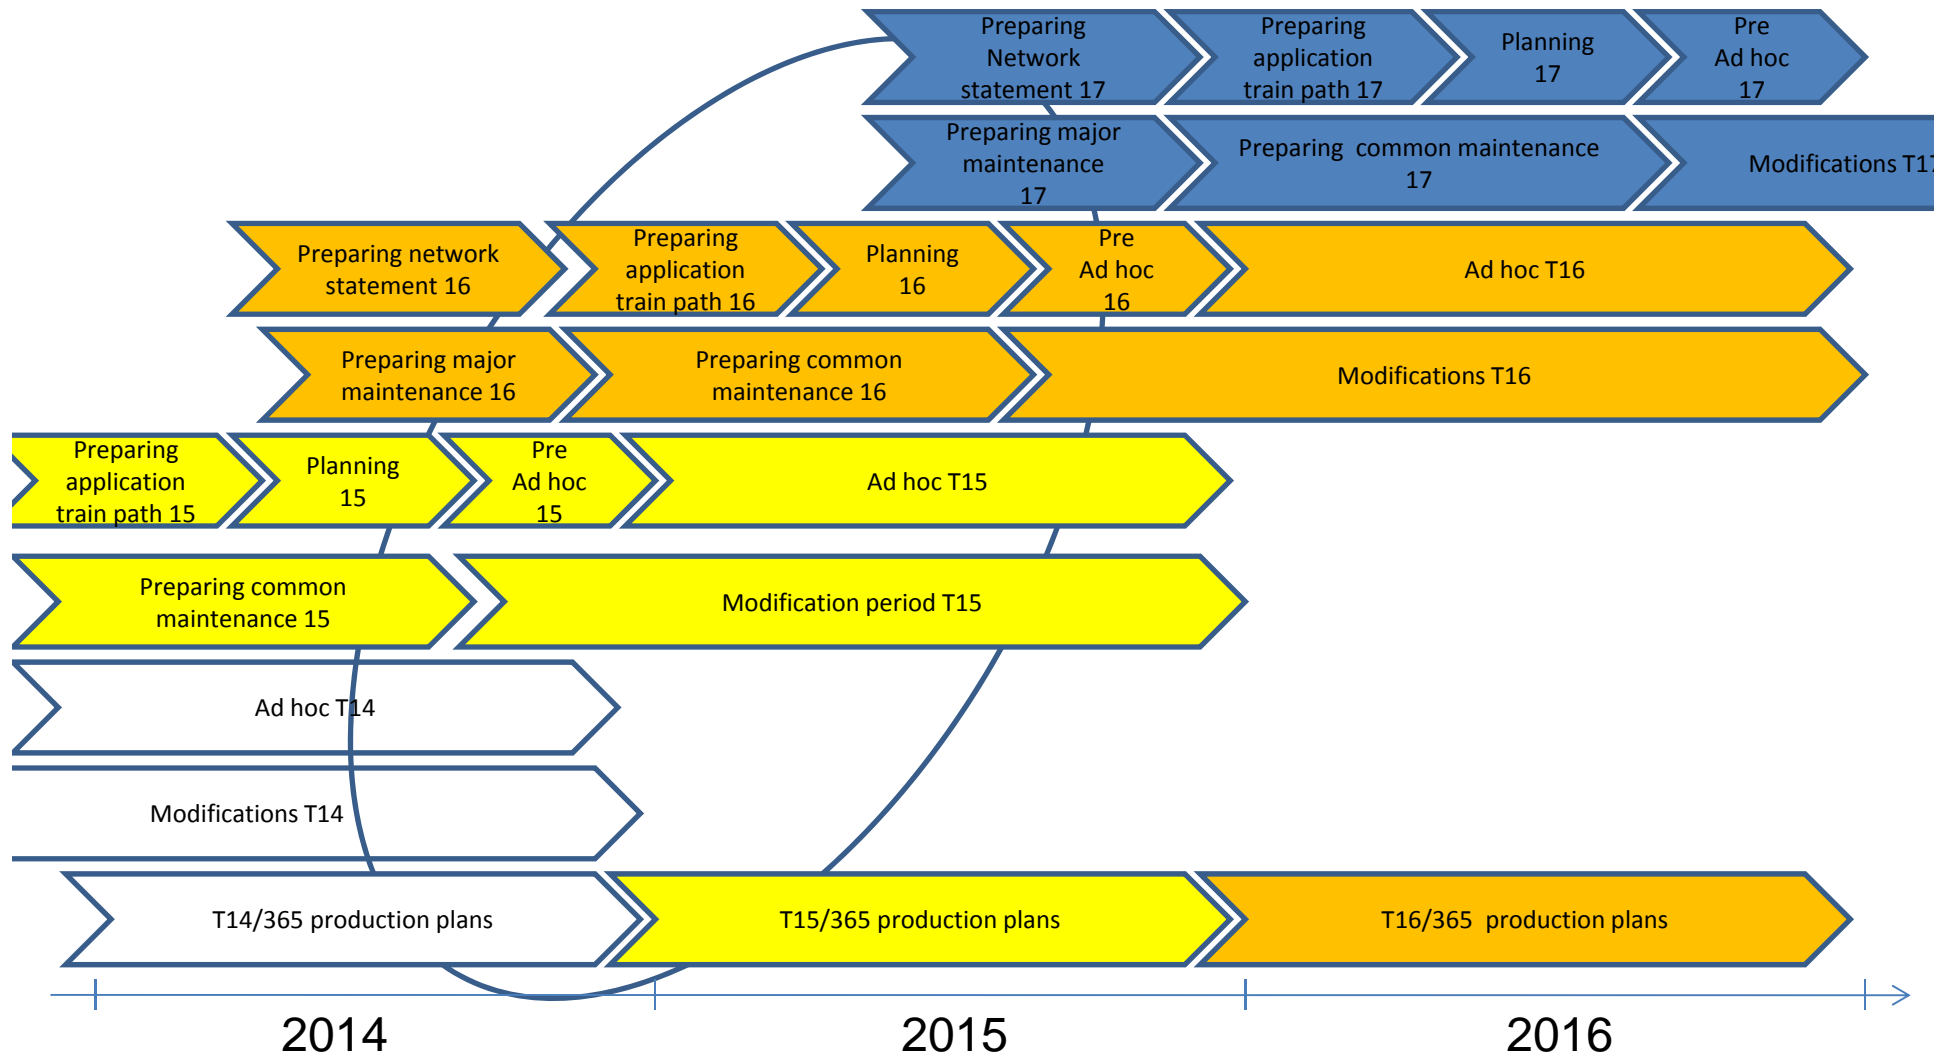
Preparing Network statement 17

Preparing application train path 17

Planning 17

Pre Ad hoc 17

Preparing major maintenance 17

Preparing common maintenance 17

Modifications T1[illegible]

Preparing network statement 16

Preparing application train path 16

Planning 16

Pre Ad hoc 16

Ad hoc T16

Preparing major maintenance 16

Preparing common maintenance 16

Modifications T16

Preparing application train path 15

Planning 15

Pre Ad hoc 15

Ad hoc T15

Preparing common maintenance 15

Modification period T15

Ad hoc T14

Modifications T14

T14/365 production plans

T15/365 production plans

T16/365 production plans

2014

2015

2016